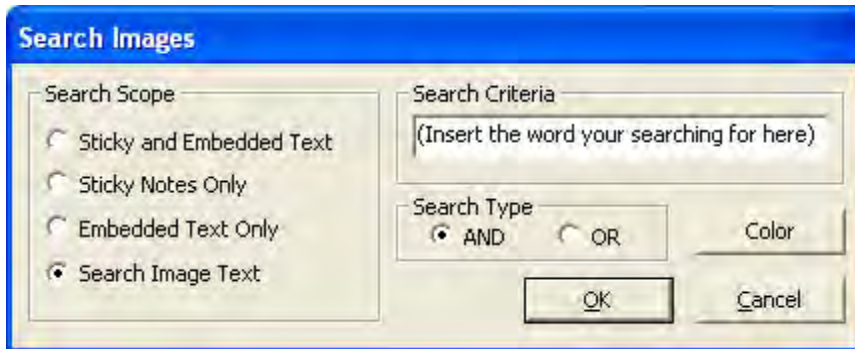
Search Images

Search Scope

Sticky and Embedded Text

Sticky Notes Only

Embedded Text Only

Search Image Text

Search Criteria

(Insert the word your searching for here)

Search Type

AND

OR

Color

OK

Cancel